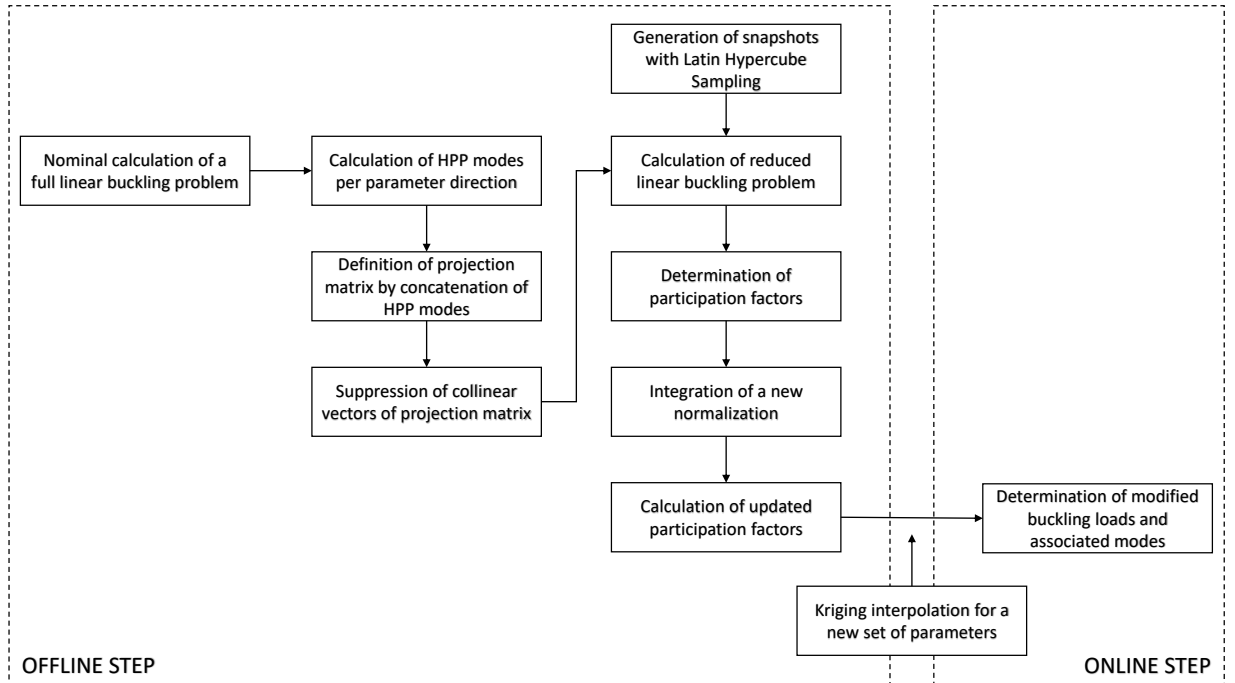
Generation of snapshots with Latin Hypercube Sampling

Nominal calculation of a full linear buckling problem

Calculation of HPP modes per parameter direction

Calculation of reduced linear buckling problem

Definition of projection matrix by concatenation of HPP modes

Determination of participation factors

Suppression of collinear vectors of projection matrix

Integration of a new normalization

Calculation of updated participation factors

Determination of modified buckling loads and associated modes

Kriging interpolation for a new set of parameters

OFFLINE STEP

ONLINE STEP